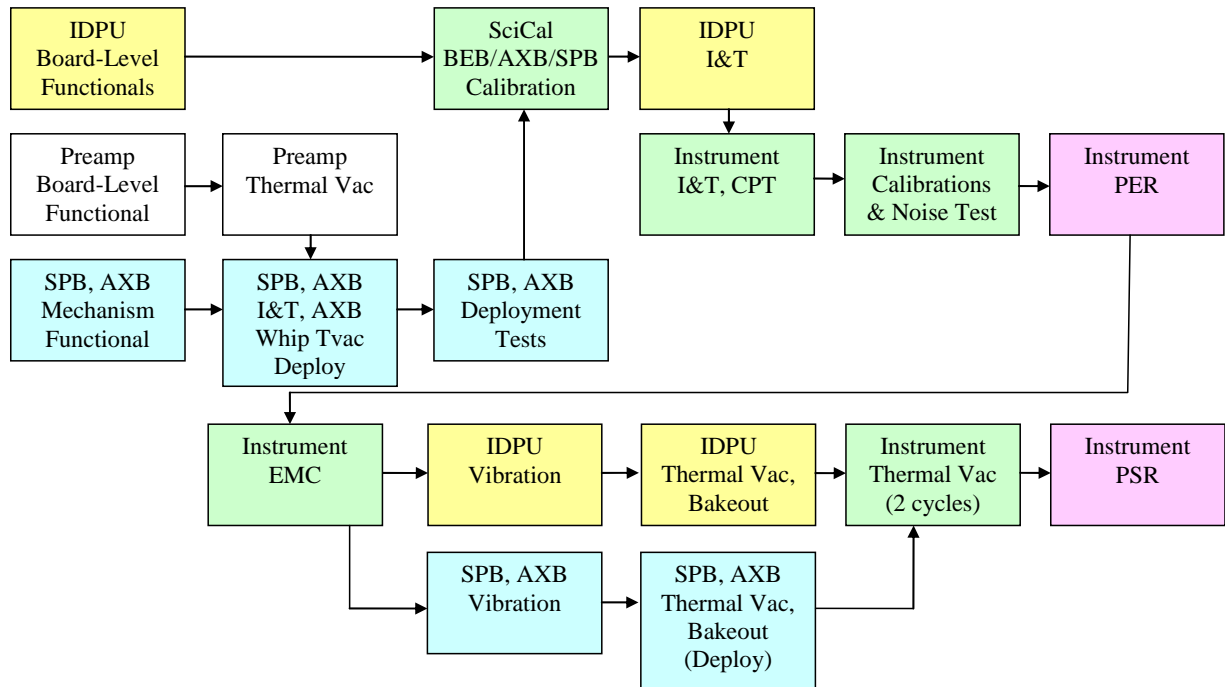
IDPU
Board-Level
Functionals

SciCal
BEB/AXB/SPB
Calibration

IDPU
I&T

Preamp
Board-Level
Functional

Preamp
Thermal Vac

Instrument
I&T, CPT

Instrument
Calibrations
& Noise Test

Instrument
PER

SPB, AXB
Mechanism
Functional

SPB, AXB
I&T, AXB
Whip Tvac
Deploy

SPB, AXB
Deployment
Tests

Instrument
EMC

IDPU
Vibration

IDPU
Thermal Vac,
Bakeout

Instrument
Thermal Vac
(2 cycles)

Instrument
PSR

SPB, AXB
Vibration

SPB, AXB
Thermal Vac,
Bakeout
(Deploy)